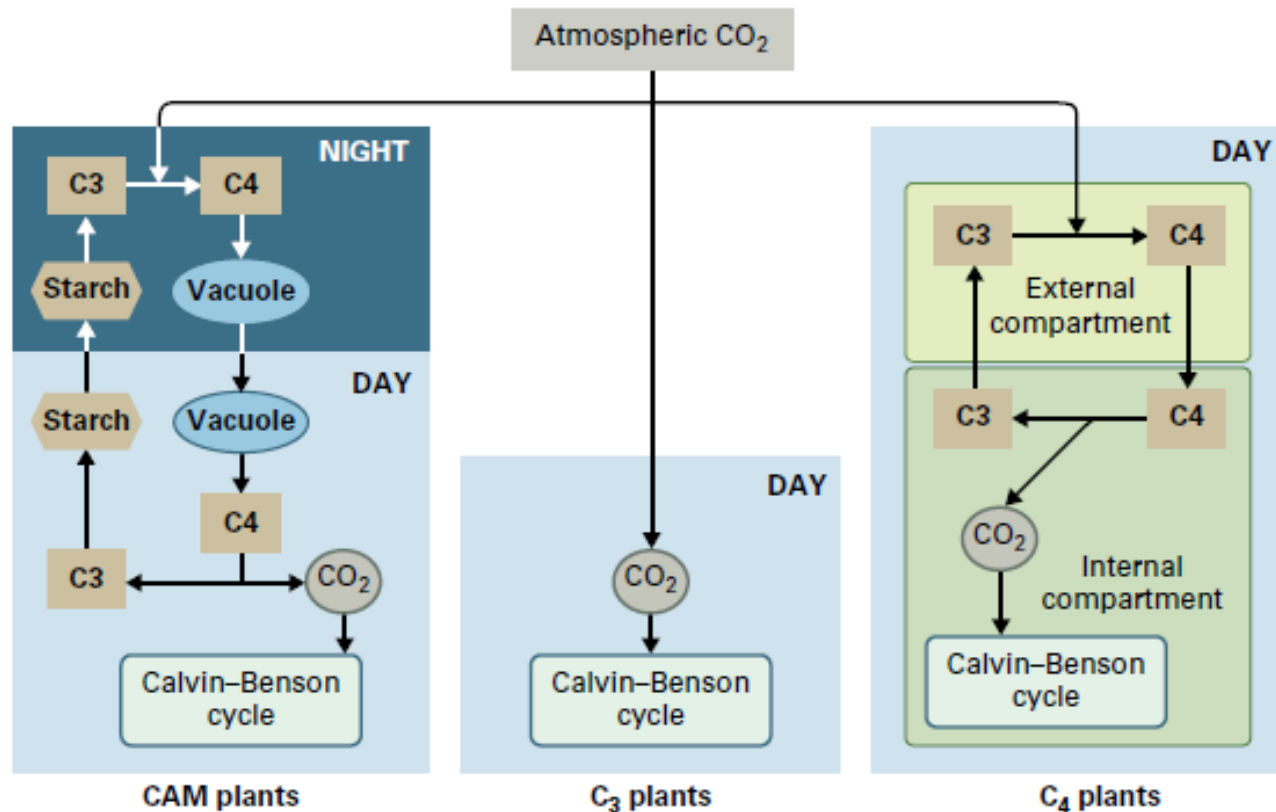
Atmospheric $CO_2$

NIGHT

C3

C4

Starch

Vacuole

DAY

Starch

Vacuole

C4

C3

$CO_2$

Calvin–Benson cycle

CAM plants

DAY

$CO_2$

Calvin–Benson cycle

$C_3$ plants

DAY

C3

C4

External compartment

C3

C4

$CO_2$

Internal compartment

Calvin–Benson cycle

$C_4$ plants